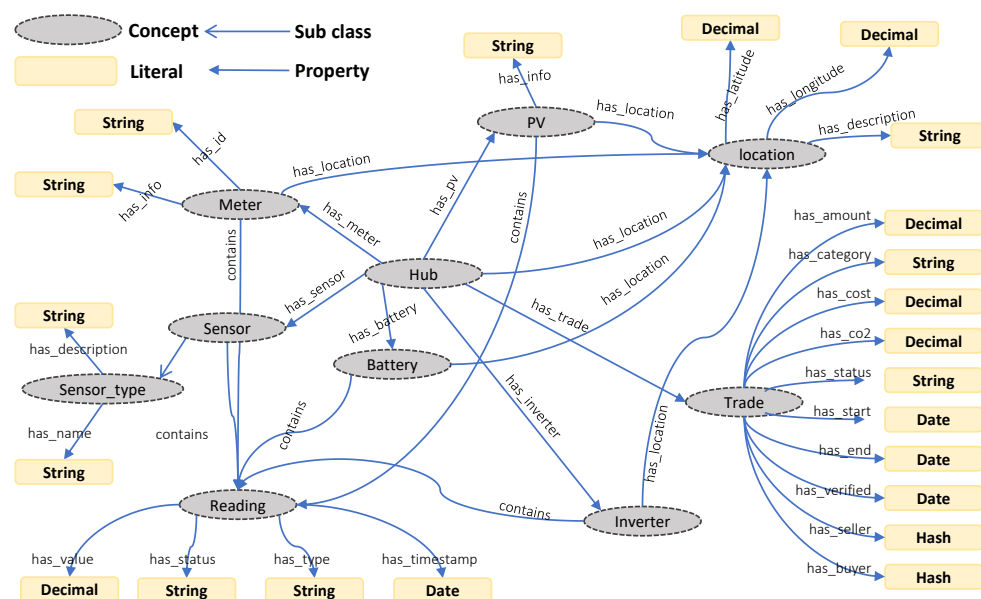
Concept
Sub class
Literal
Property

String
has_info
PV
has_location
Decimal
has_latitude
Decimal
has_longitude
location
has_description
String

String
has_id
String
has_info
Meter
has_location
has_pv
contains
has_meter
contains
Hub
has_location
has_sensor
has_battery
has_location
has_trade
Sensor
String
has_description
Sensor_type
Battery
has_name
contains
contains
String
has_inverter
has_location
Trade

has_amount
Decimal
has_category
String
has_cost
Decimal
has_co2
Decimal
has_status
String
has_start
Date
has_end
Date
has_verified
Date
has_seller
Hash
has_buyer
Hash

Reading
contains
Inverter
has_value
has_status
has_type
has_timestamp
Decimal
String
String
Date